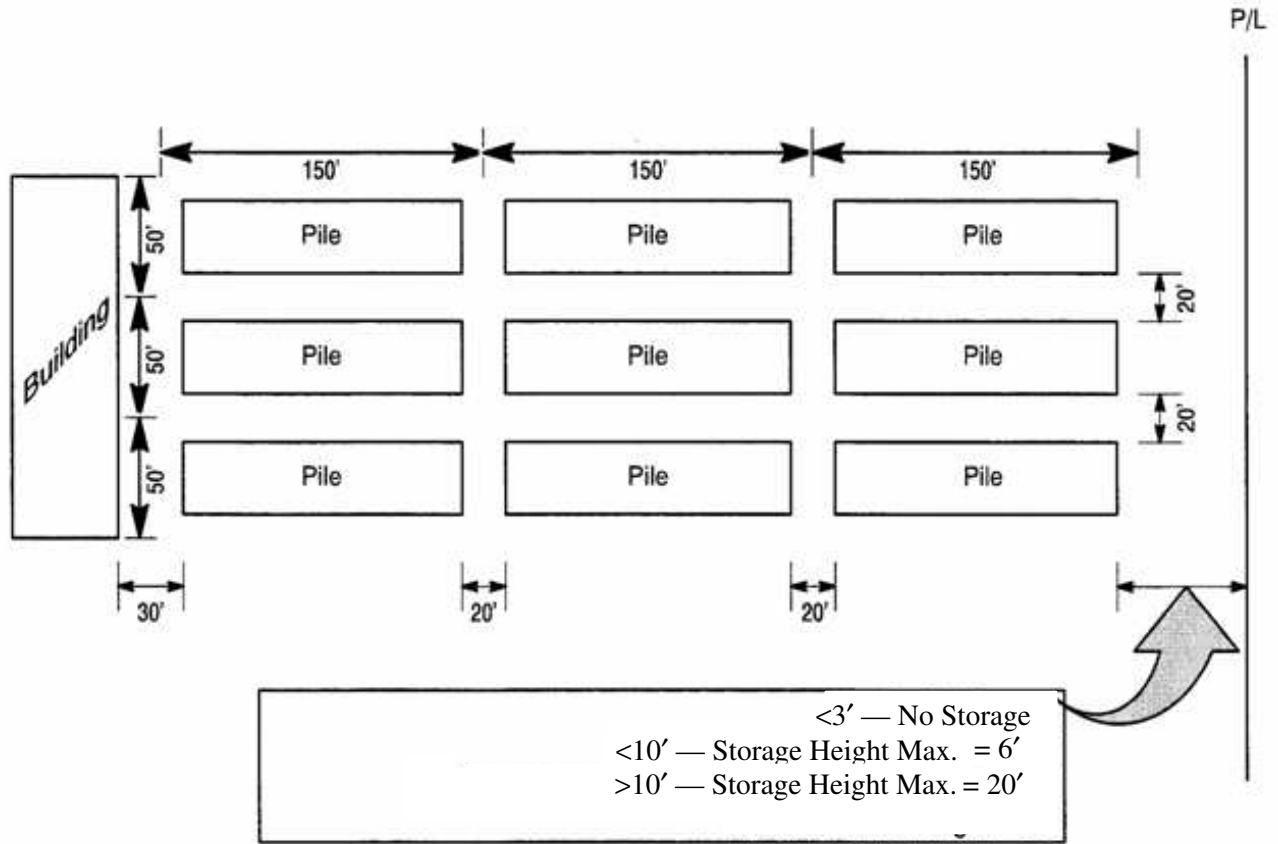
P/L

150'

150'

150'

Building

50'

50'

50'

Pile

Pile

Pile

Pile

Pile

Pile

Pile

Pile

Pile

20'

20'

30'

20'

20'

<3′ — No Storage
<10′ — Storage Height Max. = 6′
>10′ — Storage Height Max. = 20′